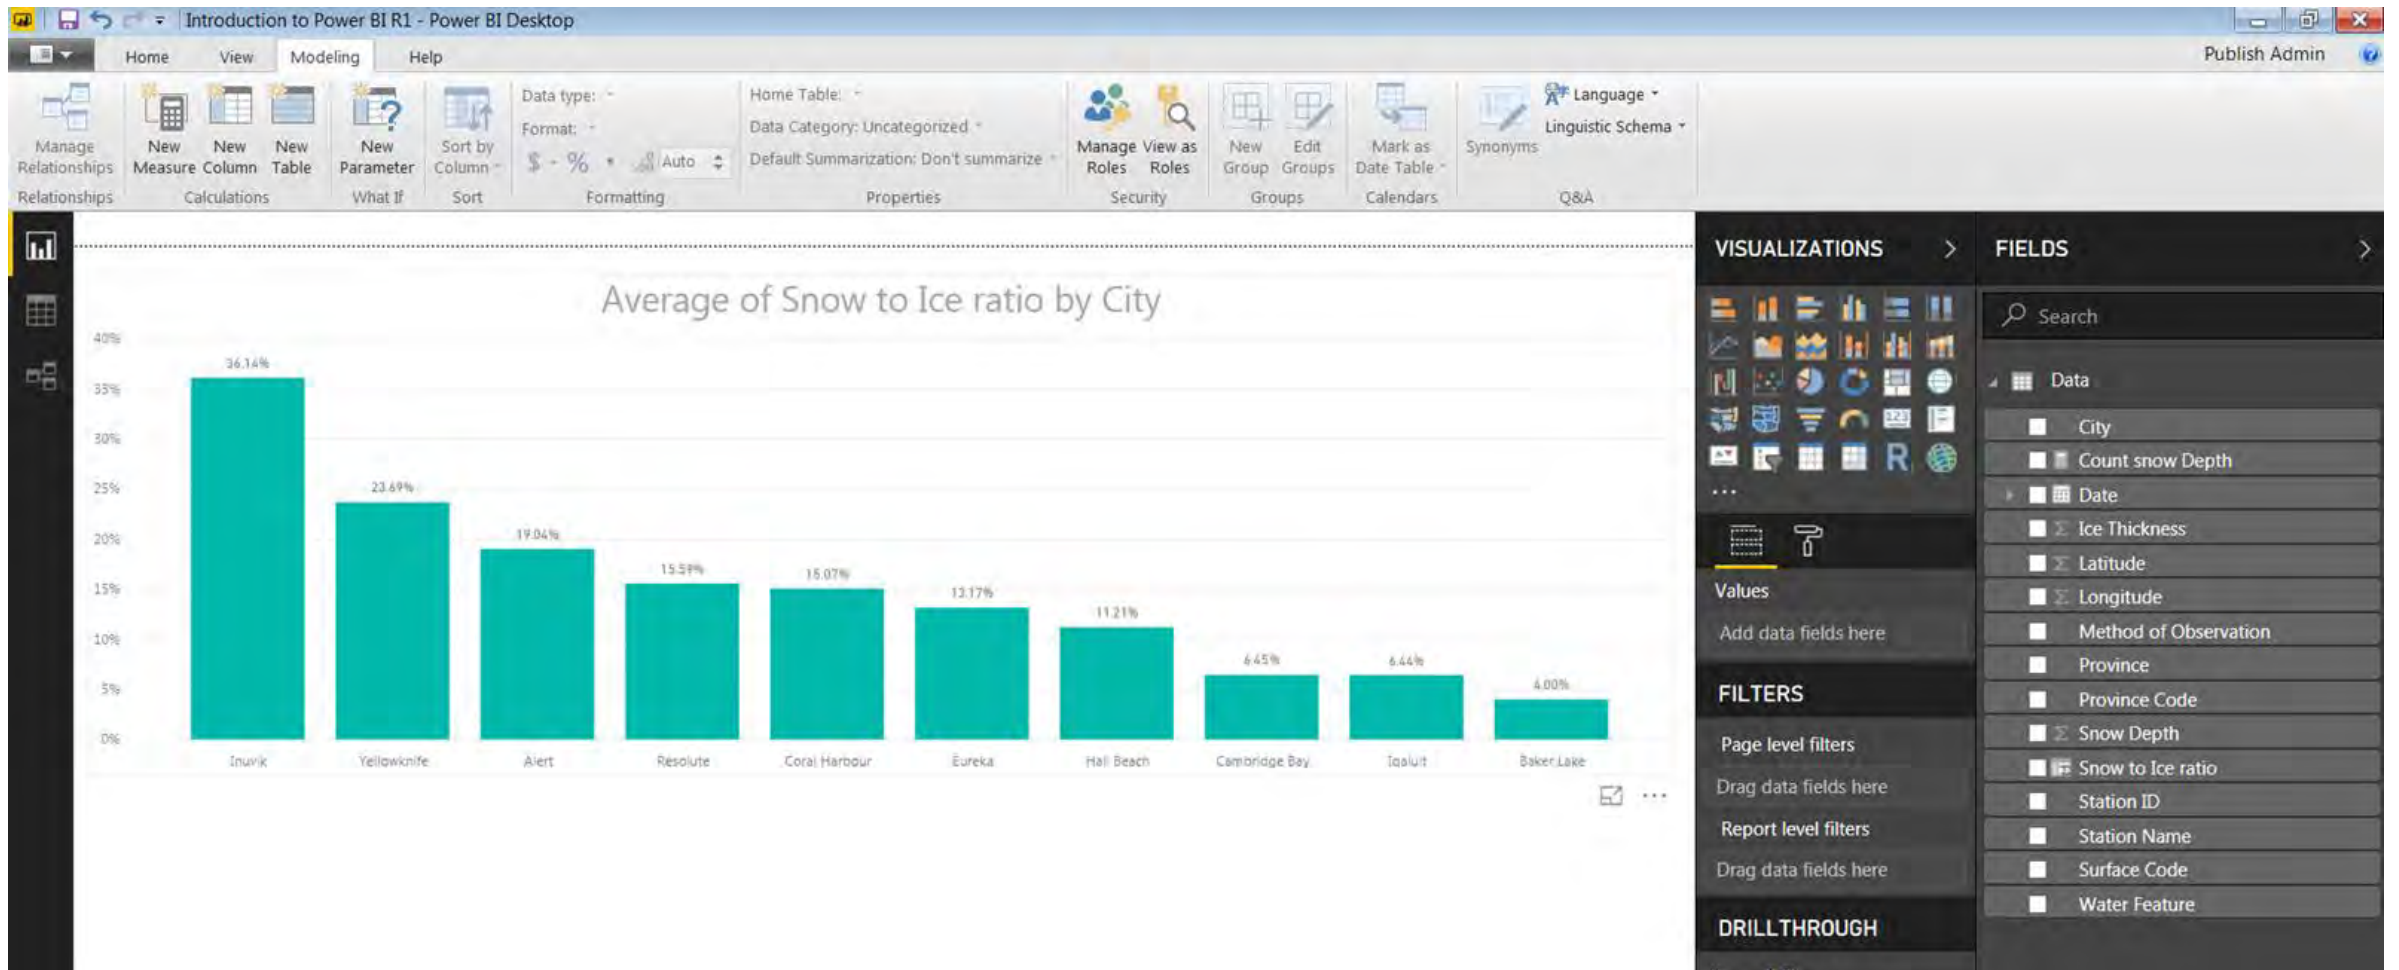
Introduction to Power BI R1 - Power BI Desktop

Home View Modeling Help

Publish Admin

Manage Relationships
Relationships

New Measure New Column New Table
Calculations

New Parameter
What If

Sort by Column
Sort

Data type:
Format:
$ - % Auto
Formatting

Home Table:
Data Category: Uncategorized
Default Summarization: Don't summarize
Properties

Manage Roles View as Roles
Security

New Group Edit Groups
Groups

Mark as Date Table
Calendars

Synonyms
Language
Linguistic Schema
Q&A

Average of Snow to Ice ratio by City

| City | Value |
|---|---|
| Inuvik | 36.14% |
| Yellowknife | 23.69% |
| Alert | 19.04% |
| Resolute | 15.59% |
| Coral Harbour | 15.07% |
| Eureka | 13.17% |
| Hall Beach | 11.21% |
| Cambridge Bay | 6.45% |
| Iqaluit | 6.44% |
| Baker Lake | 4.00% |

40% 35% 30% 25% 20% 15% 10% 5% 0%

VISUALIZATIONS

R
...

Values
Add data fields here

FILTERS
Page level filters
Drag data fields here
Report level filters
Drag data fields here

DRILLTHROUGH

FIELDS

Search

Data
City
Count snow Depth
Date
Ice Thickness
Latitude
Longitude
Method of Observation
Province
Province Code
Snow Depth
Snow to Ice ratio
Station ID
Station Name
Surface Code
Water Feature